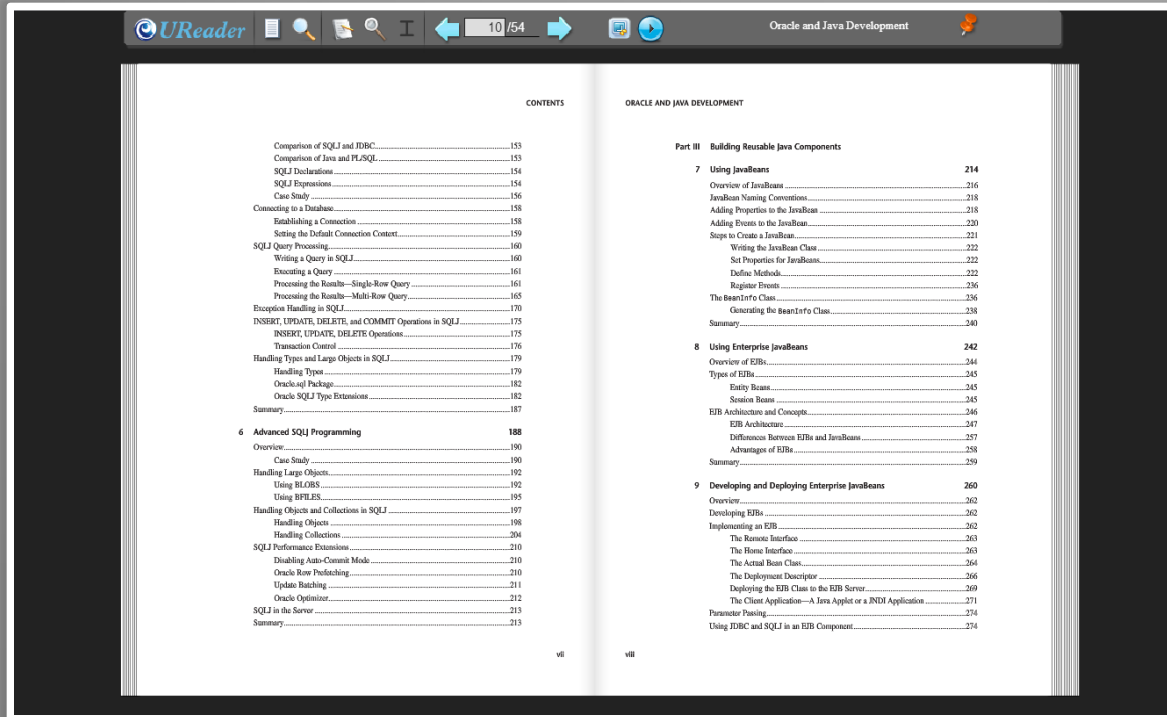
UReader 10 /54 Oracle and Java Development

CONTENTS

Comparison of SQLJ and JDBC 153
Comparison of Java and PL/SQL 153
SQLJ Declarations 154
SQLJ Expressions 154
Case Study 156
Connecting to a Database 158
Establishing a Connection 158
Setting the Default Connection Context 159
SQLJ Query Processing 160
Writing a Query in SQLJ 160
Executing a Query 161
Processing the Results—Single-Row Query 161
Processing the Results—Multi-Row Query 165
Exception Handling in SQLJ 170
INSERT, UPDATE, DELETE, and COMMIT Operations in SQLJ 175
INSERT, UPDATE, DELETE Operations 175
Transaction Control 176
Handling Types and Large Objects in SQLJ 179
Handling Types 179
Oracle.sql Package 182
Oracle SQLJ Type Extensions 182
Summary 187

6 Advanced SQLJ Programming 188
Overview 190
Case Study 190
Handling Large Objects 192
Using BLOBS 192
Using BFILES 195
Handling Objects and Collections in SQLJ 197
Handling Objects 198
Handling Collections 204
SQLJ Performance Extensions 210
Disabling Auto-Commit Mode 210
Oracle Row Prefetching 210
Update Batching 211
Oracle Optimizer 212
SQLJ in the Server 213
Summary 213

vii

ORACLE AND JAVA DEVELOPMENT

Part III Building Reusable Java Components

7 Using JavaBeans 214
Overview of JavaBeans 216
JavaBean Naming Conventions 218
Adding Properties to the JavaBean 218
Adding Events to the JavaBean 220
Steps to Create a JavaBean 221
Writing the JavaBean Class 222
Set Properties for JavaBeans 222
Define Methods 222
Register Events 236
The BeanInfo Class 236
Generating the BeanInfo Class 238
Summary 240

8 Using Enterprise JavaBeans 242
Overview of EJBs 244
Types of EJBs 245
Entity Beans 245
Session Beans 245
EJB Architecture and Concepts 246
EJB Architecture 247
Differences Between EJBs and JavaBeans 257
Advantages of EJBs 258
Summary 259

9 Developing and Deploying Enterprise JavaBeans 260
Overview 262
Developing EJBs 262
Implementing an EJB 262
The Remote Interface 263
The Home Interface 263
The Actual Bean Class 264
The Deployment Descriptor 266
Deploying the EJB Class to the EJB Server 269
The Client Application—A Java Applet or a JNDI Application 271
Parameter Passing 274
Using JDBC and SQLJ in an EJB Component 274

viii